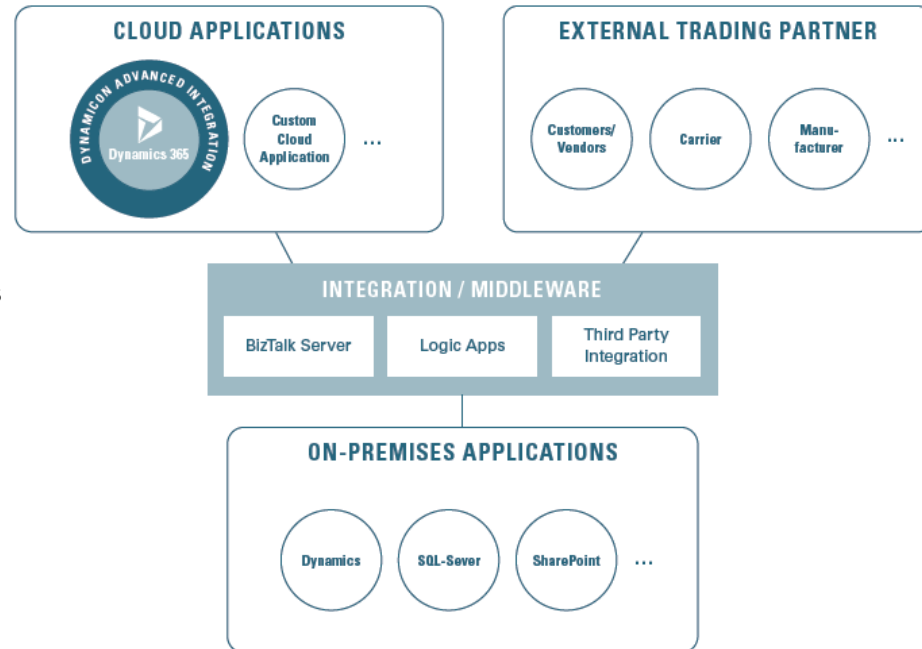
CLOUD APPLICATIONS

DYNAMICON ADVANCED INTEGRATION

Dynamics 365

Custom Cloud Application

...

EXTERNAL TRADING PARTNER

Customers/ Vendors

Carrier

Manufacturer

...

INTEGRATION / MIDDLEWARE

BizTalk Server

Logic Apps

Third Party Integration

ON-PREMISES APPLICATIONS

Dynamics

SQL-Sever

SharePoint

...